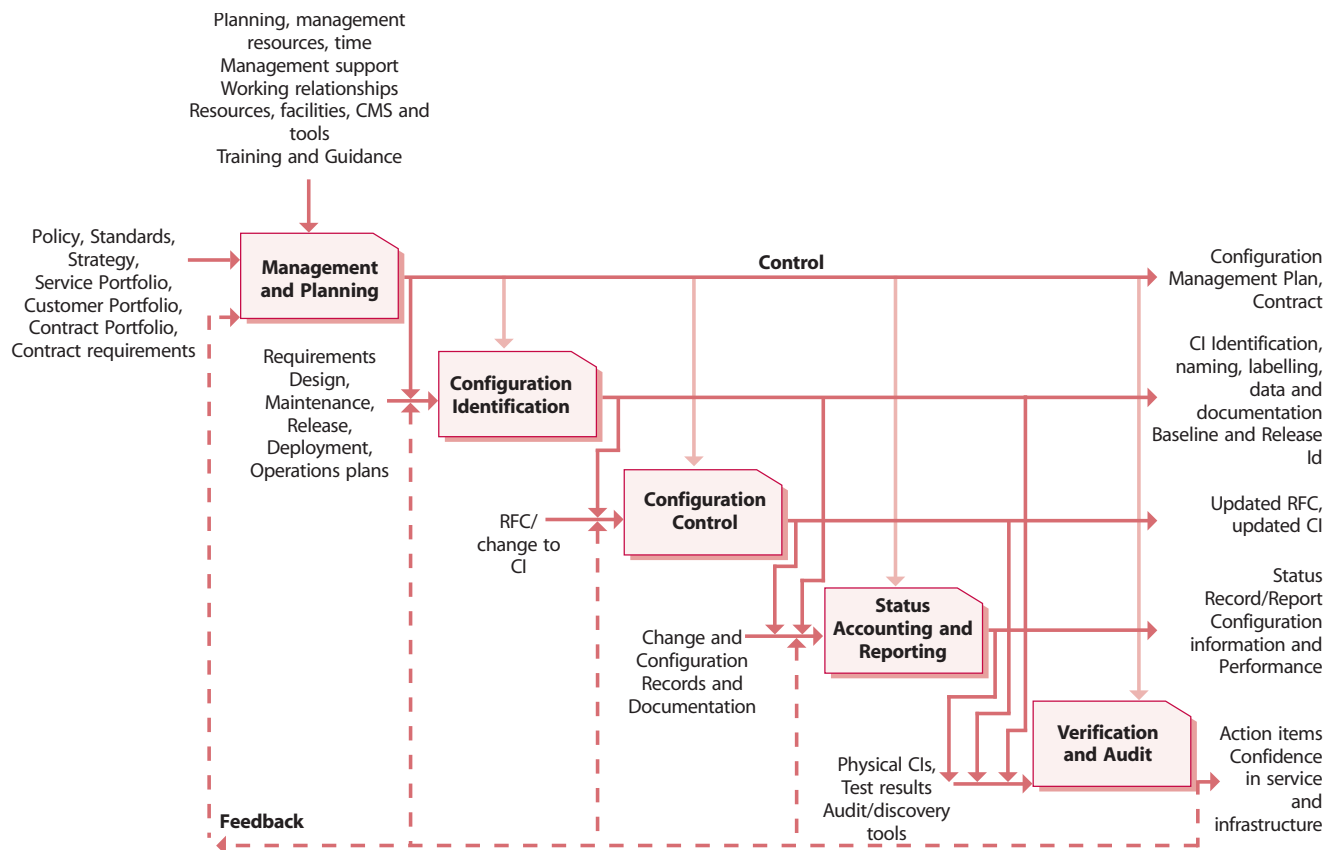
Planning, management resources, time
Management support
Working relationships
Resources, facilities, CMS and tools
Training and Guidance

Policy, Standards, Strategy, Service Portfolio, Customer Portfolio, Contract Portfolio, Contract requirements

Management and Planning

Control

Configuration Management Plan, Contract

Requirements Design, Maintenance, Release, Deployment, Operations plans

Configuration Identification

CI Identification, naming, labelling, data and documentation
Baseline and Release Id

RFC/ change to CI

Configuration Control

Updated RFC, updated CI

Change and Configuration Records and Documentation

Status Accounting and Reporting

Status Record/Report
Configuration information and Performance

Physical CIs, Test results
Audit/discovery tools

Verification and Audit

Action items
Confidence in service and infrastructure

Feedback